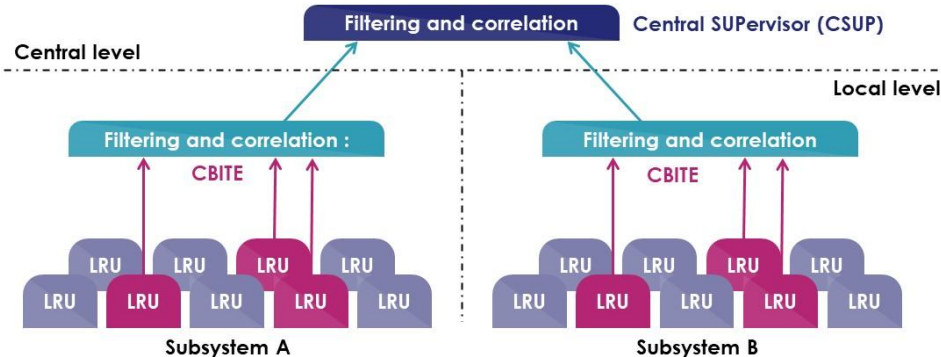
Filtering and correlation

Central SUPervisor (CSUP)

Central level

Local level

Filtering and correlation :

CBITE

LRU LRU LRU LRU

LRU LRU LRU LRU LRU

Subsystem A

Filtering and correlation

CBITE

LRU LRU LRU LRU

LRU LRU LRU LRU LRU

Subsystem B